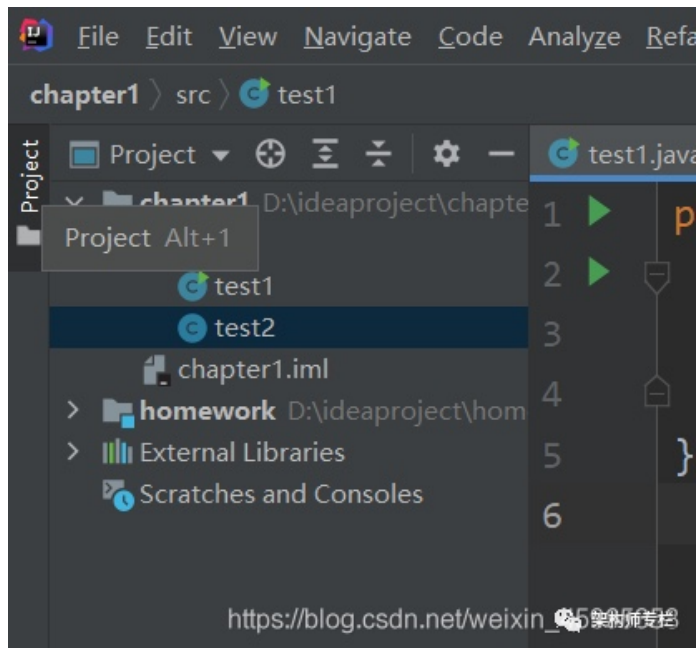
File Edit View Navigate Code Analyze Refa

chapter1 〉 src 〉 test1

Project

Project ▾

test1.java

chapter1 D:\ideaproject\chapte

Project Alt+1

test1

test2

chapter1.iml

homework D:\ideaproject\hom

External Libraries

Scratches and Consoles

1
2
3
4
5
6

p

}

https://blog.csdn.net/weixin_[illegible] 架构师专栏